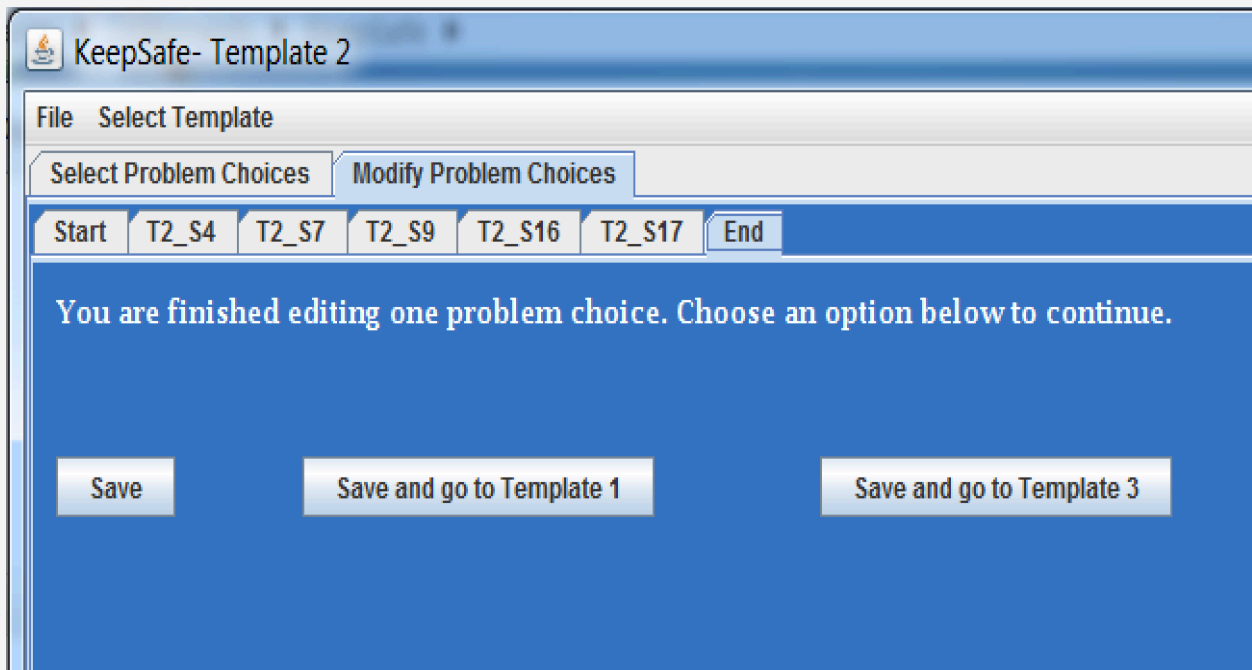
KeepSafe- Template 2

File Select Template

Select Problem Choices | Modify Problem Choices

Start | T2_S4 | T2_S7 | T2_S9 | T2_S16 | T2_S17 | End

You are finished editing one problem choice. Choose an option below to continue.

Save | Save and go to Template 1 | Save and go to Template 3